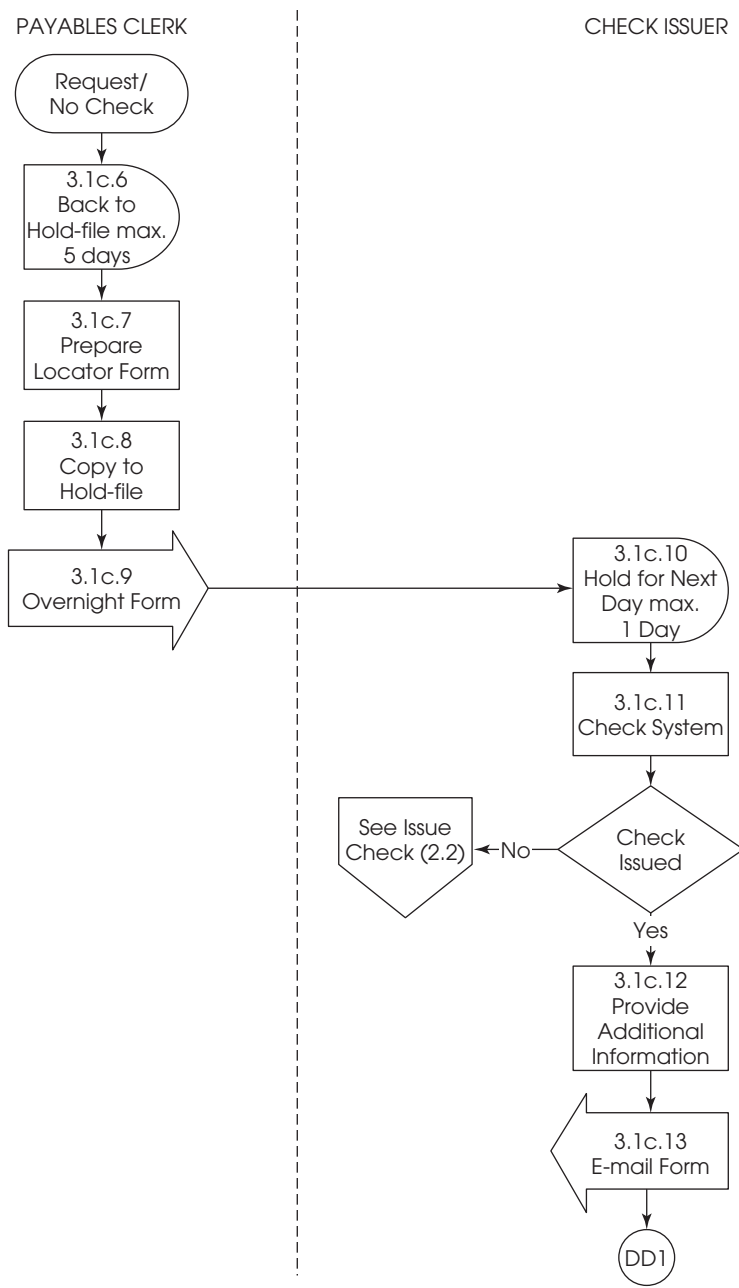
PAYABLES CLERK

CHECK ISSUER

Request/
No Check

3.1c.6
Back to
Hold-file max.
5 days

3.1c.7
Prepare
Locator Form

3.1c.8
Copy to
Hold-file

3.1c.9
Overnight Form

3.1c.10
Hold for Next
Day max.
1 Day

3.1c.11
Check System

Check
Issued

No

See Issue
Check (2.2)

Yes

3.1c.12
Provide
Additional
Information

3.1c.13
E-mail Form

DD1